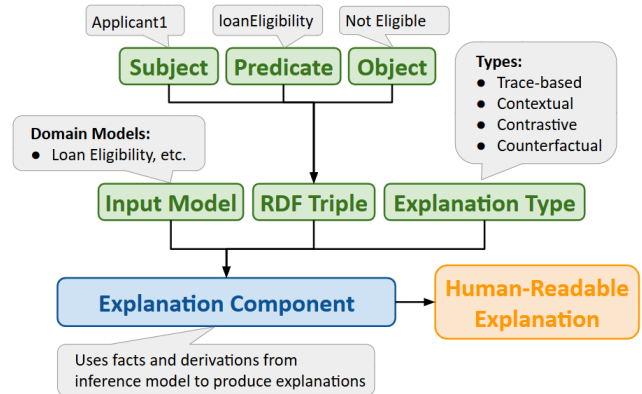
Applicant1

loanEligibility

Not Eligible

Subject

Predicate

Object

Types:
- Trace-based
- Contextual
- Contrastive
- Counterfactual

Domain Models:
- Loan Eligibility, etc.

Input Model

RDF Triple

Explanation Type

Explanation Component

Human-Readable Explanation

Uses facts and derivations from inference model to produce explanations